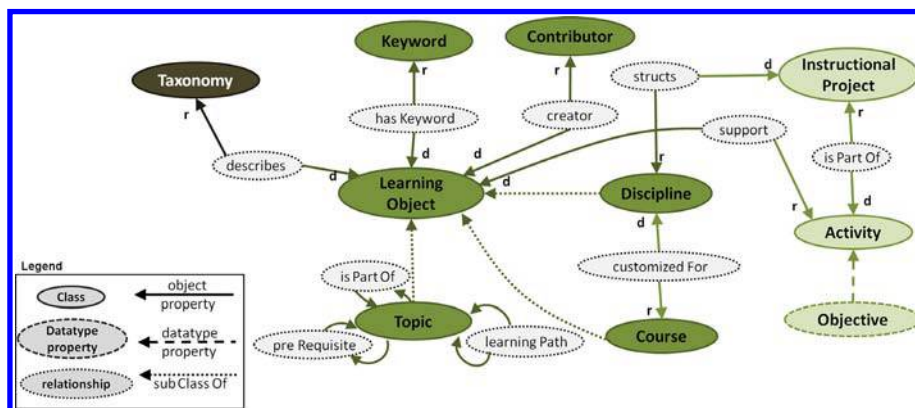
Keyword
Contributor
Taxonomy
r
r
r
structs
d
Instructional Project
has Keyword
creator
support
r
describes
d
d
d
is Part Of
d
Learning Object
d
Discipline
r
d
d
Activity
Legend
is Part Of
customized For
Class
object property
r
Datatype property
datatype property
pre Requisite
Topic
learning Path
Course
Objective
relationship
sub Class Of